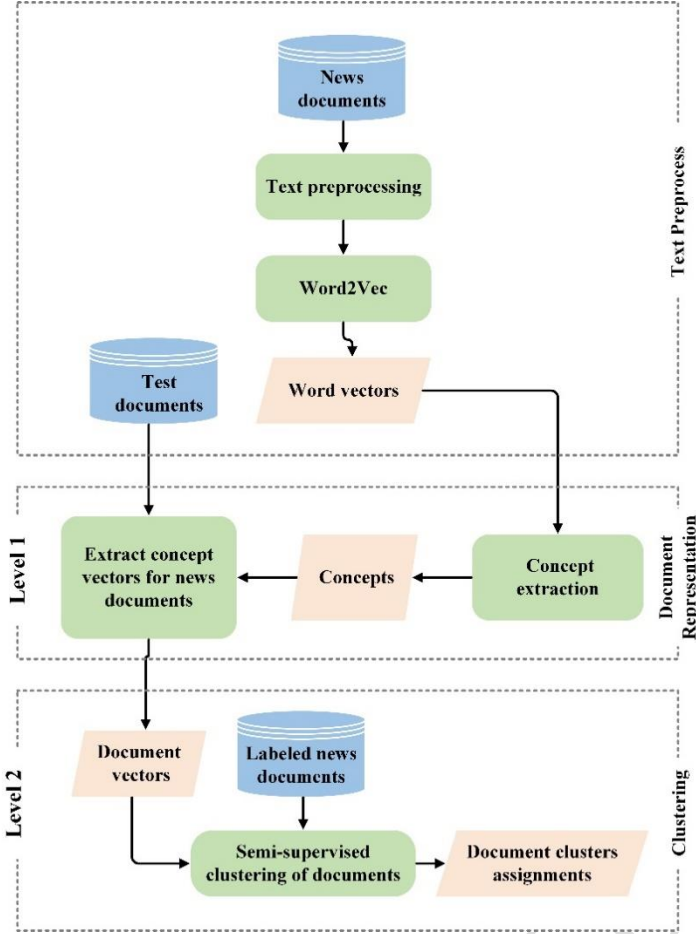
News documents

Text preprocessing

Word2Vec

Word vectors

Text Preprocess

Test documents

Level 1

Extract concept vectors for news documents

Concepts

Concept extraction

Document Representation

Level 2

Document vectors

Labeled news documents

Semi-supervised clustering of documents

Document clusters assignments

Clustering